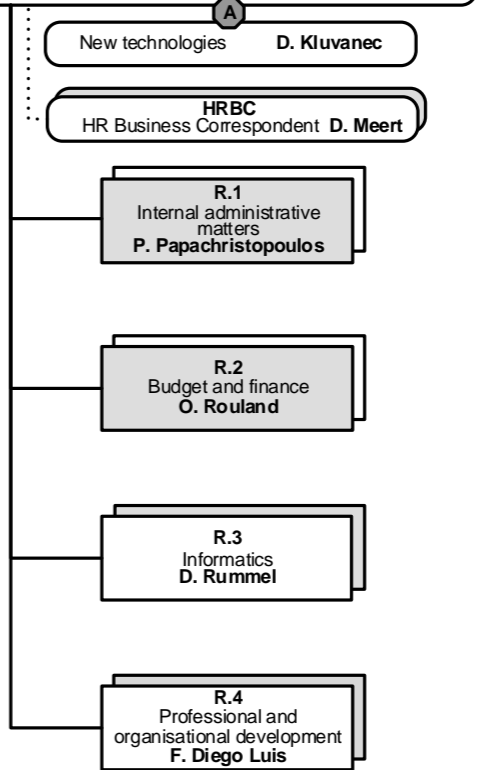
A

New technologies D. Kluvanec

HRBC
HR Business Correspondent D. Meert

R.1
Internal administrative matters
P. Papachristopoulos

R.2
Budget and finance
O. Rouland

R.3
Informatics
D. Rummel

R.4
Professional and organisational development
F. Diego Luis